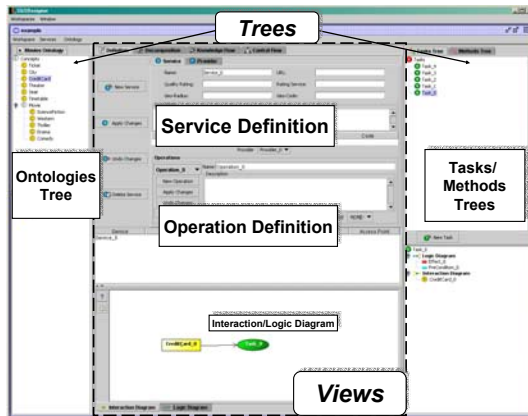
Trees

Service Definition

Ontologies Tree

Tasks/ Methods Trees

Operation Definition

Interaction/Logic Diagram

Views

Workspace Window

example

Movies Ontology

Concepts

Ticket

City

CreditCard

Theater

Seat

Timetable

Movie

ScienceFiction

Western

Thriller

Drama

Comedy

Definition

Decomposition

Knowledge Flow

Control Flow

Service

Provider

New Service

Apply Changes

Undo Changes

Delete Service

Name

Service_0

URL

Quality Rating

Rating Services

Geo Radius

Geo Code

Operations

Operation_0

New Operation

Apply Changes

Undo Changes

Name

Operation_0

Description

Provider

Provider_0

NONE

Service_0

Access Point

Tasks Tree

Methods Tree

Tasks

Task_0

Task_1

Task_2

Task_3

Task_4

New Task

Task_0

Logic Diagram

Effect_0

PreCondition_0

Interaction Diagram

CreditCard_0

CreditCard_0

Task_0

Interaction Diagram

Logic Diagram